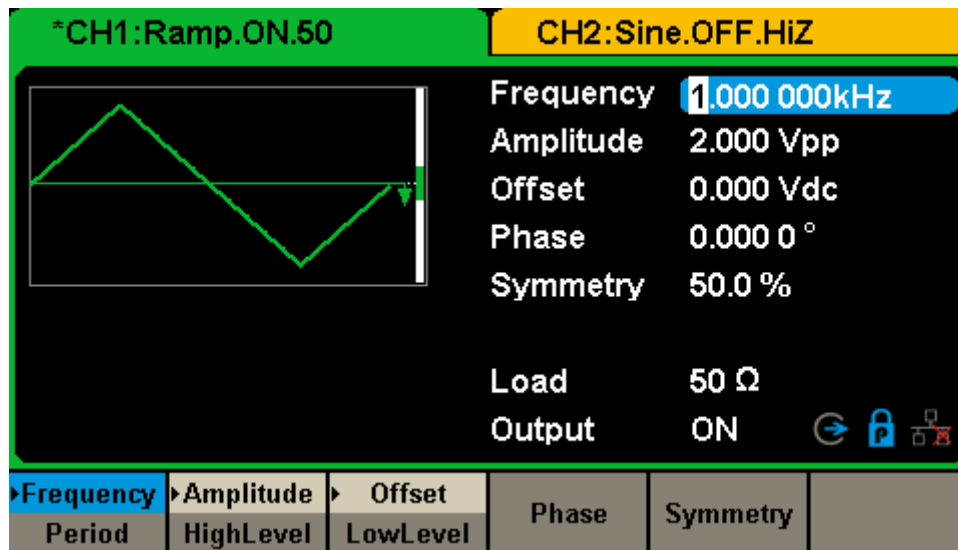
*CH1:Ramp.ON.50
CH2:Sine.OFF.HiZ

Frequency 1.000 000kHz
Amplitude 2.000 Vpp
Offset 0.000 Vdc
Phase 0.000 0 °
Symmetry 50.0 %

Load 50 Ω
Output ON

Frequency
Period
Amplitude
HighLevel
Offset
LowLevel
Phase
Symmetry